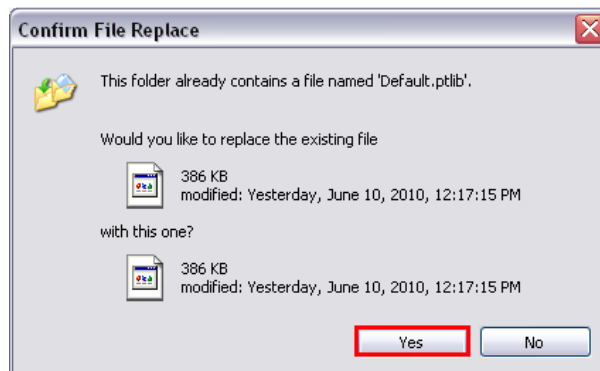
Confirm File Replace

This folder already contains a file named 'Default.ptlib'.

Would you like to replace the existing file

386 KB
modified: Yesterday, June 10, 2010, 12:17:15 PM

with this one?

386 KB
modified: Yesterday, June 10, 2010, 12:17:15 PM

Yes

No